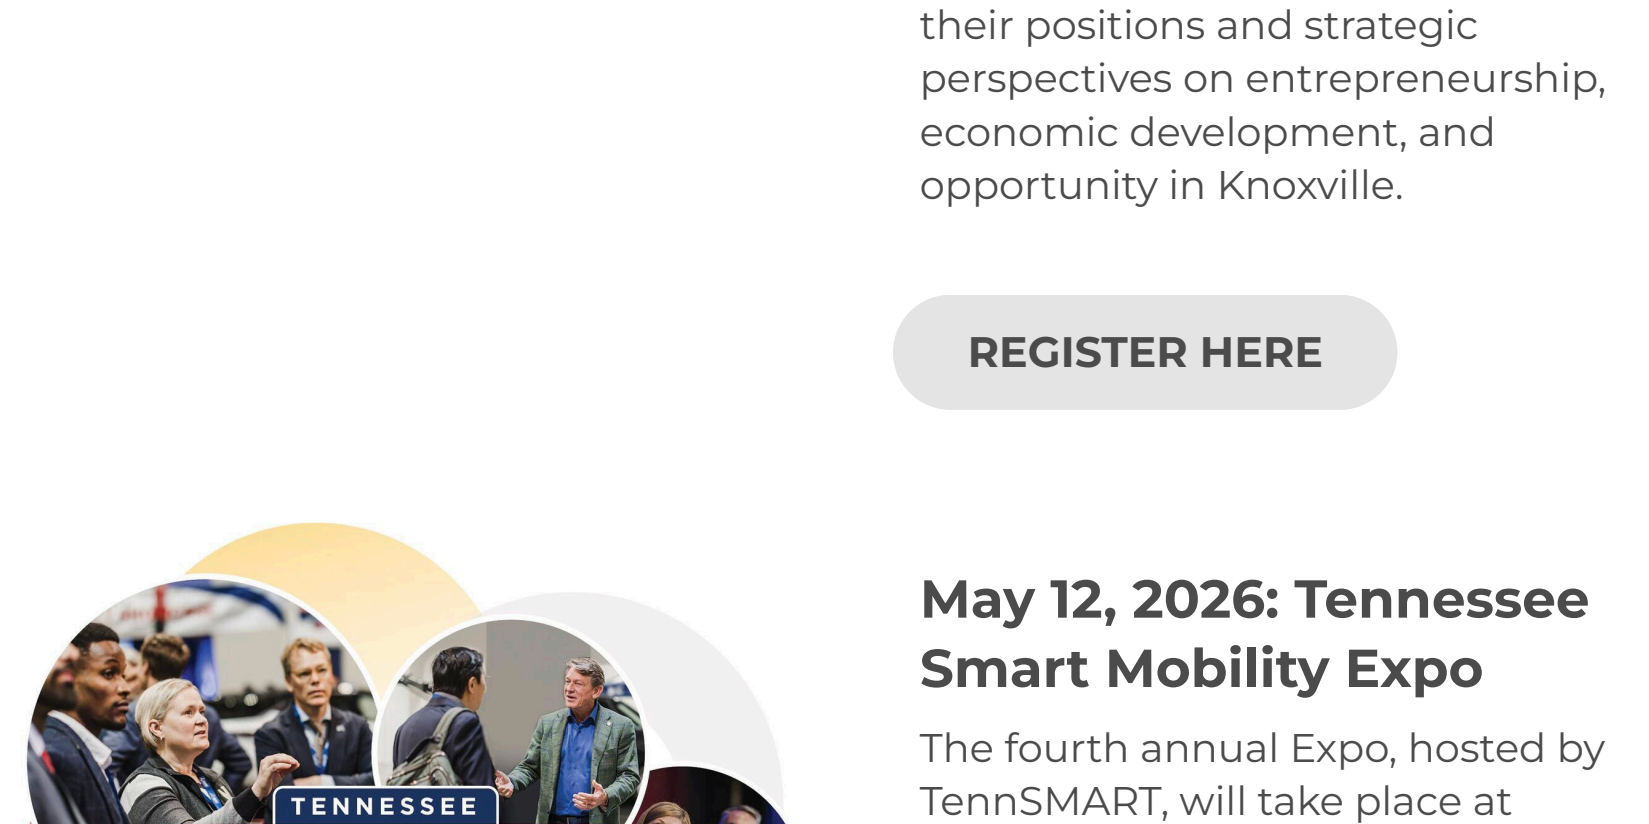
their positions and strategic perspectives on entrepreneurship, economic development, and opportunity in Knoxville.

REGISTER HERE

TENNESSEE

May 12, 2026: Tennessee Smart Mobility Expo

The fourth annual Expo, hosted by TennSMART, will take place at